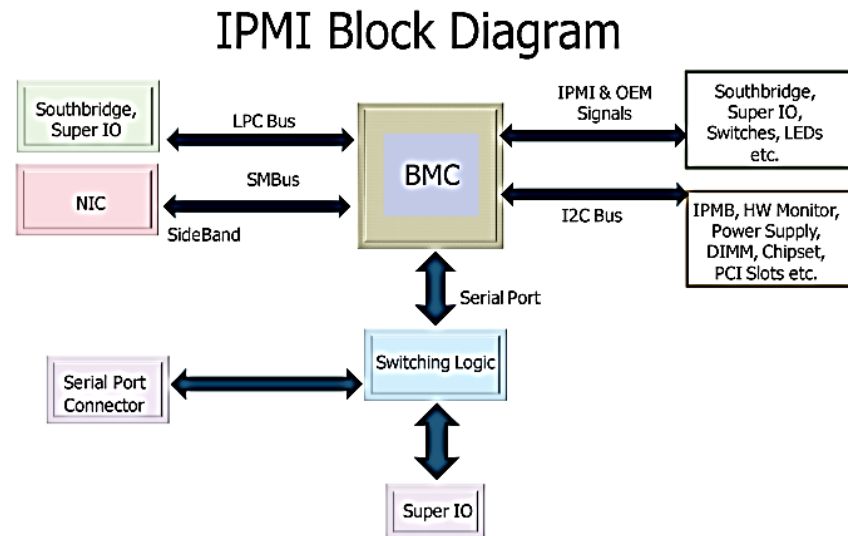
IPMI Block Diagram

Southbridge, Super IO

LPC Bus

IPMI & OEM Signals

Southbridge, Super IO, Switches, LEDs etc.

NIC

SMBus

BMC

SideBand

I2C Bus

IPMB, HW Monitor, Power Supply, DIMM, Chipset, PCI Slots etc.

Serial Port

Serial Port Connector

Switching Logic

Super IO